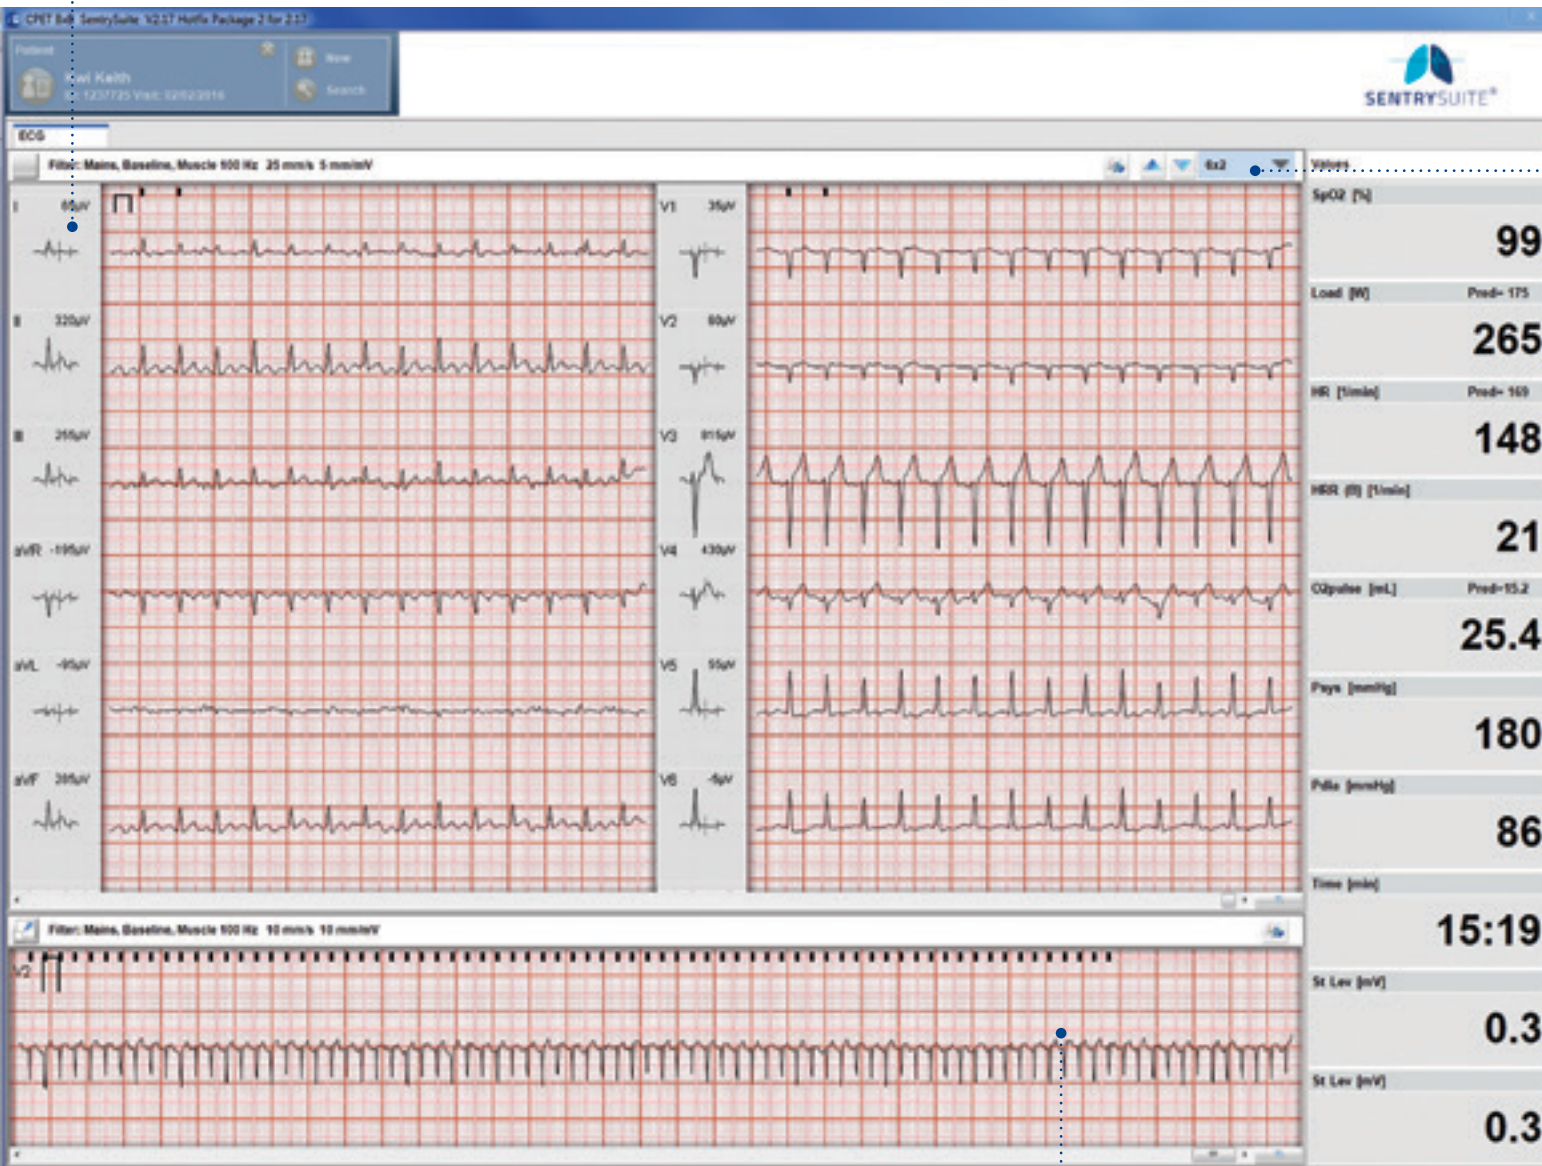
CPET Bdl SentrySuite V2.17 Hotfix Package 2 for 2.17

Patient
Kiwi Keith
ID: 1237725 Visit: 02/02/2016
New
Search

SENTRYSUITE®

ECG

Filter: Mains, Baseline, Muscle 100 Hz 25 mm/s 5 mm/mV

6x2

I 60µV
II 320µV
III 255µV
aVR -195µV
aVL -95µV
aVF 285µV
V1 35µV
V2 60µV
V3 815µV
V4 430µV
V5 55µV
V6 -5µV

Values
SpO2 [%]
99
Load [W] Pred= 175
265
HR [1/min] Pred= 169
148
HRR (0) [1/min]
21
O2pulse [mL] Pred=15.2
25.4
Psys [mmHg]
180
Pdia [mmHg]
86
Time [min]
15:19
St Lev [mV]
0.3
St Lev [mV]
0.3

Filter: Mains, Baseline, Muscle 100 Hz 10 mm/s 10 mm/mV
V2